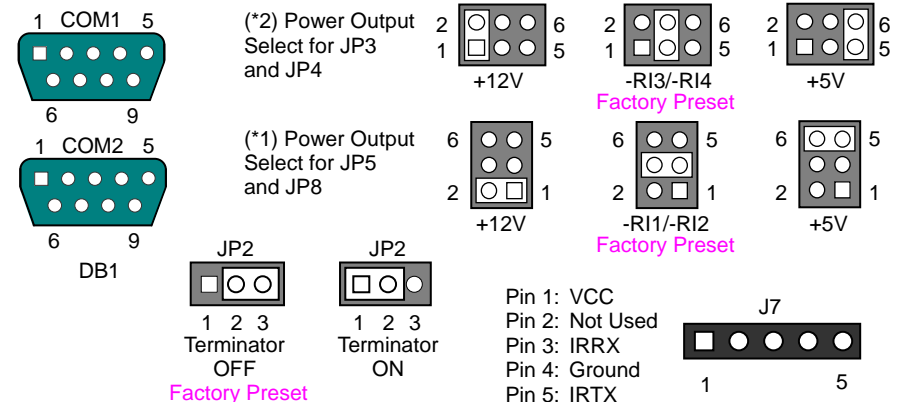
1 COM1 5

6 9

1 COM2 5

6 9

DB1

(*2) Power Output Select for JP3 and JP4

2 6
1 5
+12V

2 6
1 5
-RI3/-RI4
Factory Preset

2 6
1 5
+5V

(*1) Power Output Select for JP5 and JP8

6 5
2 1
+12V

6 5
2 1
-RI1/-RI2
Factory Preset

6 5
2 1
+5V

JP2
1 2 3
Terminator
OFF
Factory Preset

JP2
1 2 3
Terminator
ON

Pin 1: VCC
Pin 2: Not Used
Pin 3: IRRX
Pin 4: Ground
Pin 5: IRTX

J7
1 5